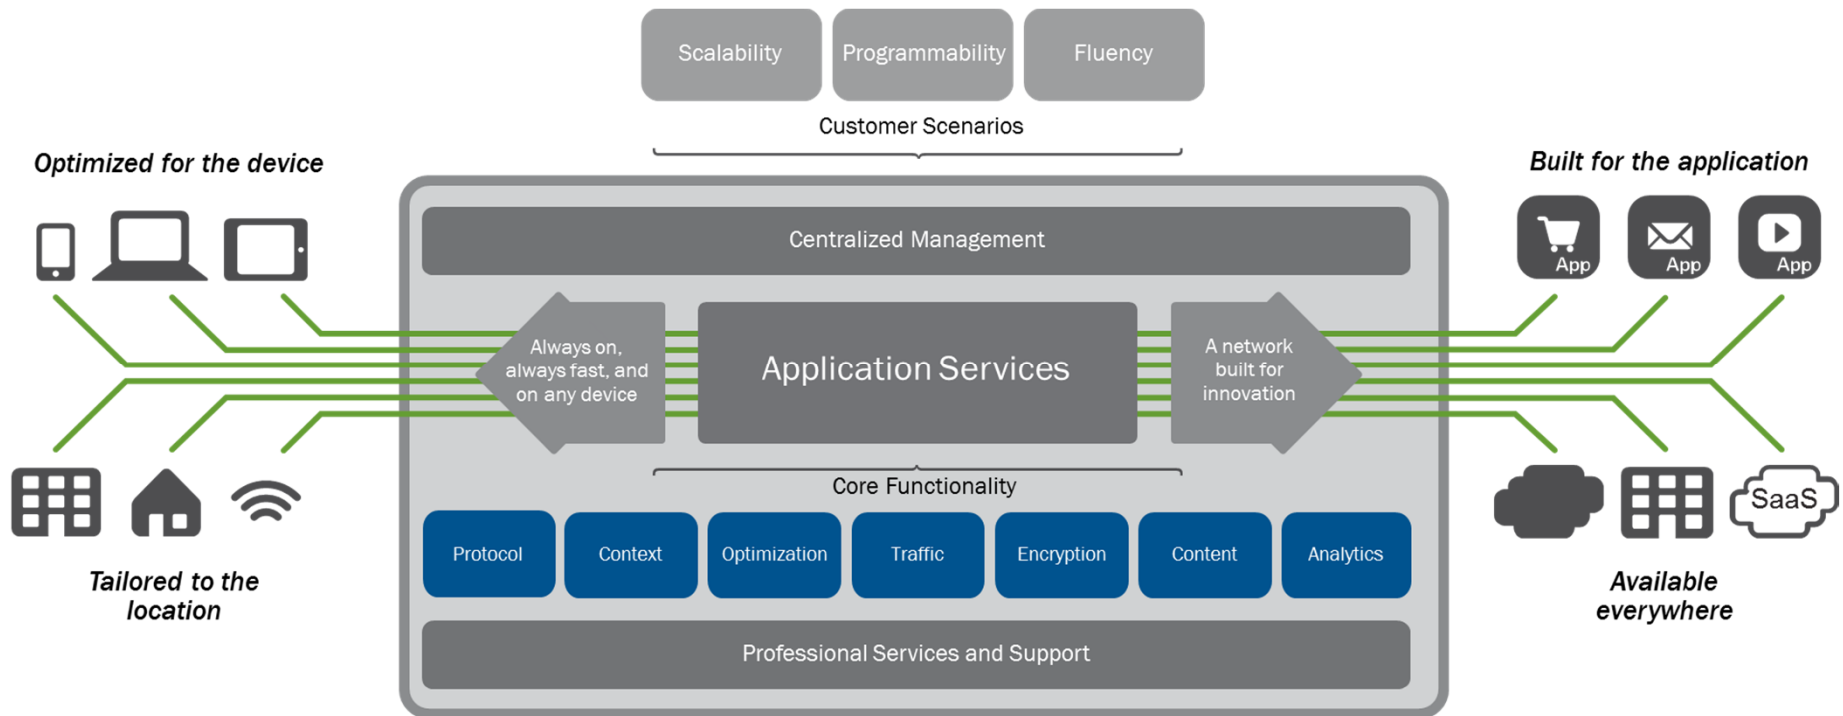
Scalability
Programmability
Fluency
Customer Scenarios

Optimized for the device

Built for the application

App
App
App

Centralized Management

Always on, always fast, and on any device

Application Services

A network built for innovation

Core Functionality

Protocol
Context
Optimization
Traffic
Encryption
Content
Analytics

Professional Services and Support

Tailored to the location

SaaS

Available everywhere